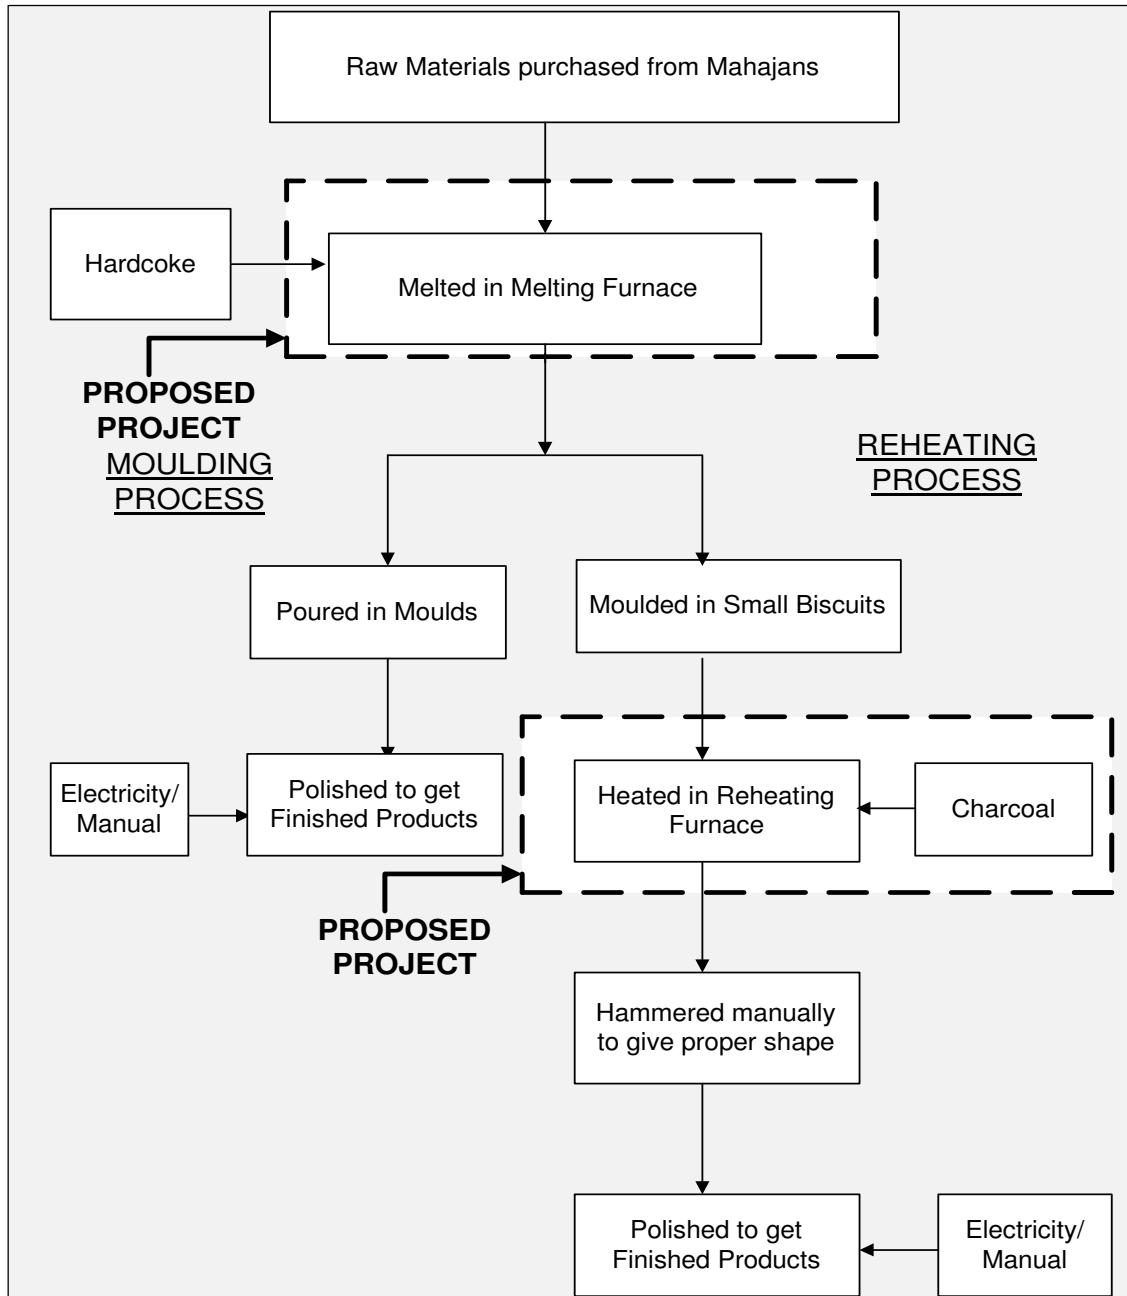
Raw Materials purchased from Mahajans

Hardcoke

Melted in Melting Furnace

PROPOSED PROJECT

MOULDING PROCESS

REHEATING PROCESS

Poured in Moulds

Moulded in Small Biscuits

Electricity/ Manual

Polished to get Finished Products

Heated in Reheating Furnace

Charcoal

PROPOSED PROJECT

Hammered manually to give proper shape

Polished to get Finished Products

Electricity/ Manual